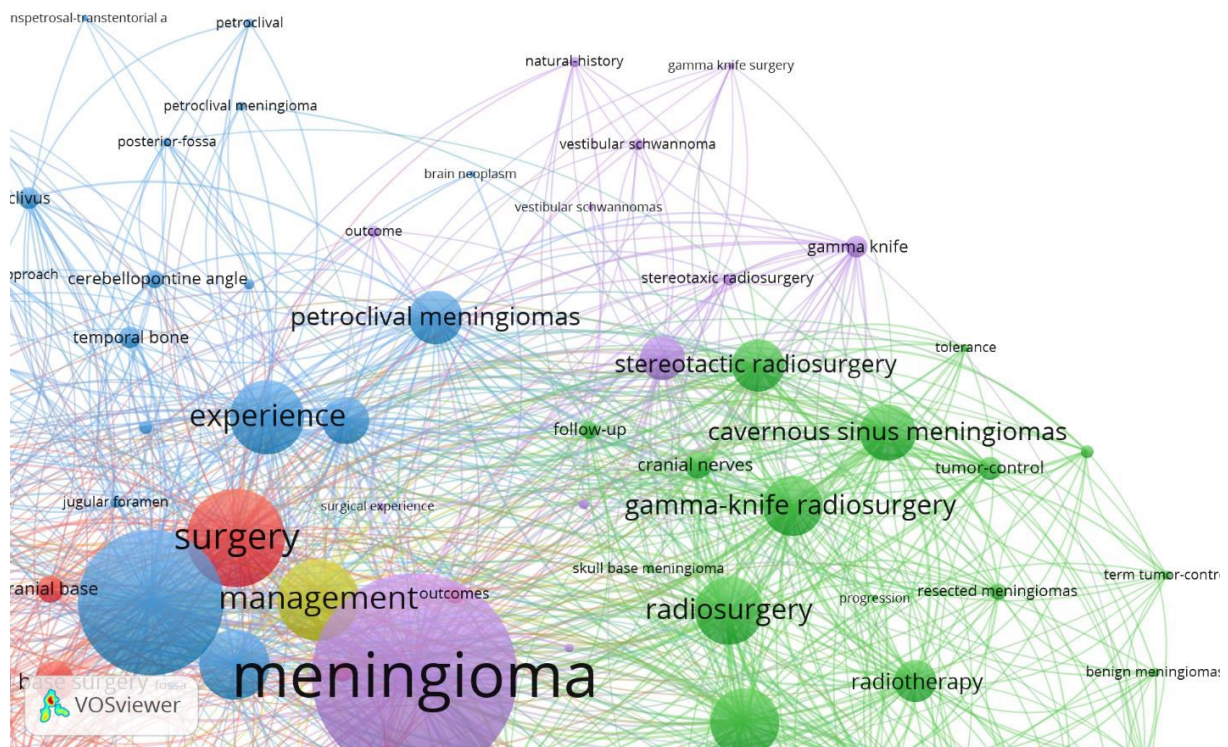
nspetrosal-transtentorial a
petroclival
natural-history
gamma knife surgery
petroclival meningioma
posterior-fossa
vestibular schwannoma
brain neoplasm
clivus
vestibular schwannomas
outcome
gamma knife
pproach
cerebellopontine angle
stereotaxic radiosurgery
petroclival meningiomas
temporal bone
tolerance
stereotactic radiosurgery
experience
follow-up
cavernous sinus meningiomas
cranial nerves
tumor-control
jugular foramen
surgical experience
gamma-knife radiosurgery
surgery
skull base meningioma
term tumor-contro
ranial base
management
outcomes
progression
resected meningiomas
radiosurgery
base surgery
fossa
meningioma
radiotherapy
benign meningiomas
VOSviewer